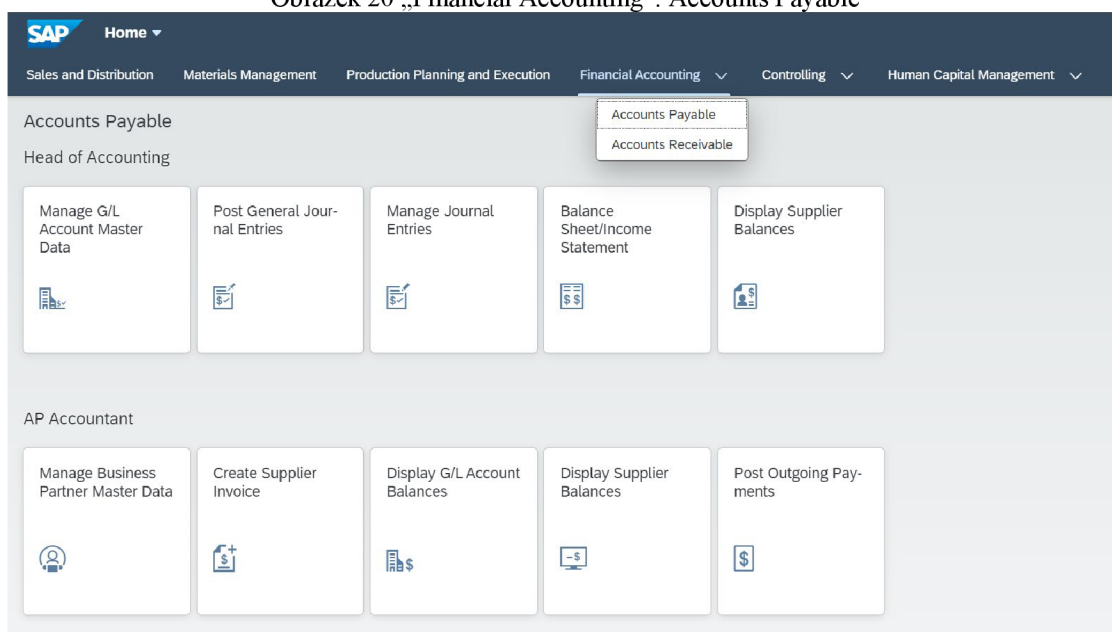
Obrázek 20 „Financial Accounting": Accounts Payable

SAP Home ▾

Sales and Distribution Materials Management Production Planning and Execution Financial Accounting ⌄ Controlling ⌄ Human Capital Management ⌄

Accounts Payable
Accounts Receivable

Accounts Payable

Head of Accounting

Manage G/L Account Master Data

Post General Journal Entries

Manage Journal Entries

Balance Sheet/Income Statement

Display Supplier Balances

AP Accountant

Manage Business Partner Master Data

Create Supplier Invoice

Display G/L Account Balances

Display Supplier Balances

Post Outgoing Payments